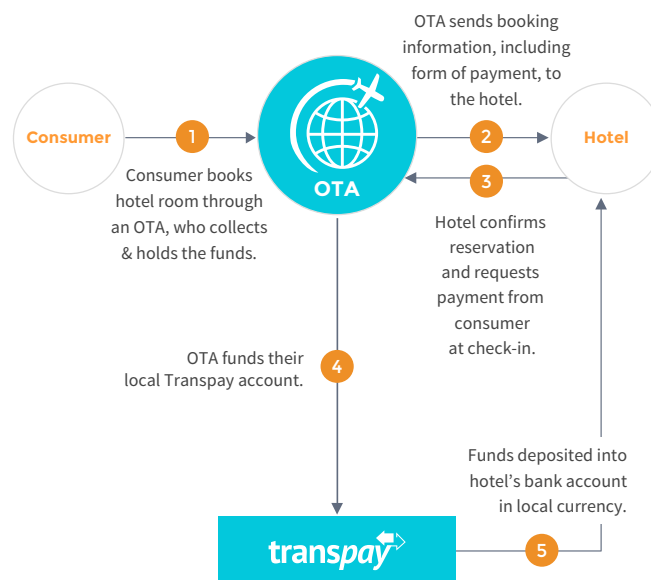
OTA sends booking information, including form of payment, to the hotel.

Consumer

1

OTA

2

Hotel

3

Consumer books hotel room through an OTA, who collects & holds the funds.

Hotel confirms reservation and requests payment from consumer at check-in.

OTA funds their local Transpay account.

4

Funds deposited into hotel's bank account in local currency.

transpay

5